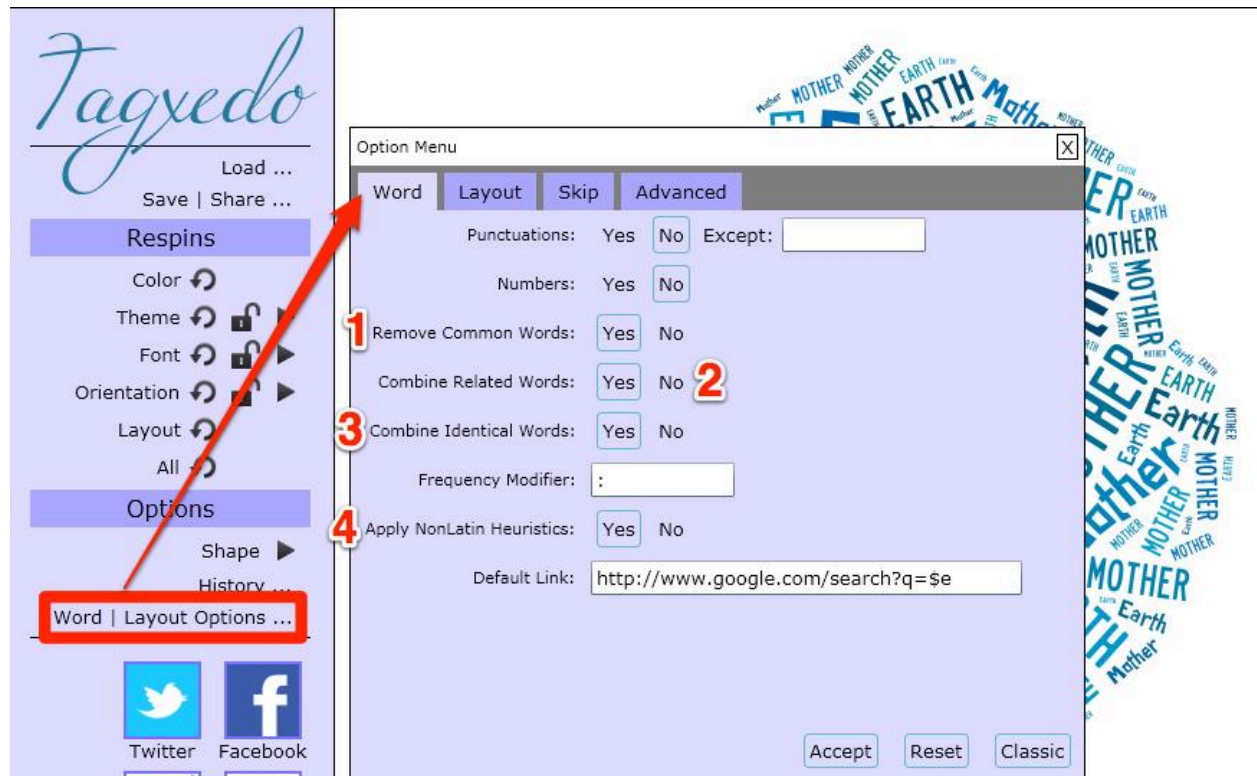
Tagxedo

Load ...

Save | Share ...

Respins

Color

Theme

Font

Orientation

Layout

All

Options

Shape

History ...

Word | Layout Options ...

Twitter Facebook

Option Menu

X

Word Layout Skip Advanced

Punctuations: Yes No Except:

Numbers: Yes No

1 Remove Common Words: Yes No

Combine Related Words: Yes No 2

3 Combine Identical Words: Yes No

Frequency Modifier: :

4 Apply NonLatin Heuristics: Yes No

Default Link: http://www.google.com/search?q=$e

Accept Reset Classic

MOTHER EARTH Mother MOTHER EARTH Mother MOTHER EARTH MOTHER Earth EARTH MOTHER Earth MOTHER Mother MOTHER MOTHER Earth Mother